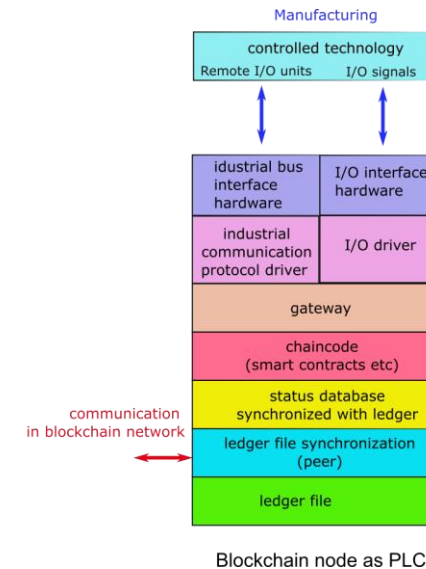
Manufacturing

controlled technology
Remote I/O units I/O signals

idustrial bus interface hardware

I/O interface hardware

industrial communication protocol driver

I/O driver

gateway

chaincode (smart contracts etc)

status database synchronized with ledger

communication in blockchain network

ledger file synchronization (peer)

ledger file

Blockchain node as PLC